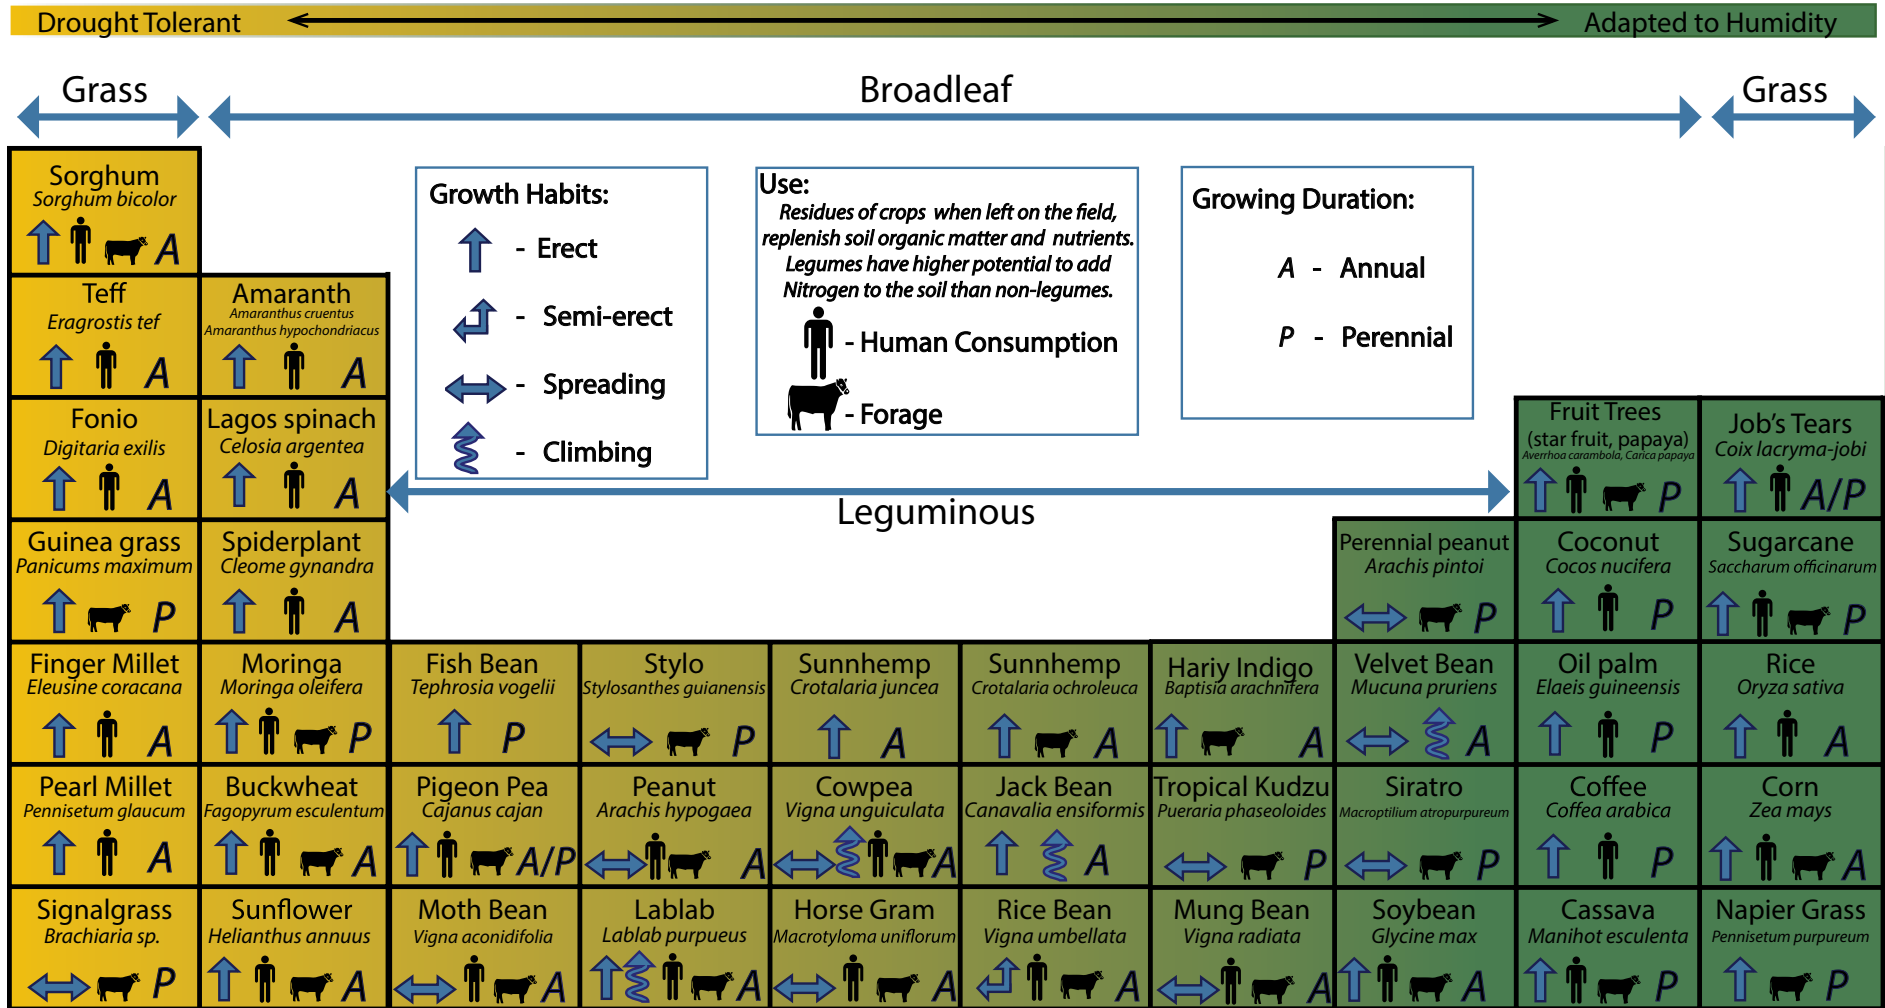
Drought Tolerant — Adapted to Humidity

Grass

Broadleaf

Grass

Growth Habits:
- Erect
- Semi-erect
- Spreading
- Climbing

Use:
Residues of crops when left on the field, replenish soil organic matter and nutrients. Legumes have higher potential to add Nitrogen to the soil than non-legumes.
- Human Consumption
- Forage

Growing Duration:
A - Annual
P - Perennial

Leguminous

| | | | | | | | | | |
|---|---|---|---|---|---|---|---|---|---|
| Sorghum *Sorghum bicolor* A | | | | | | | | | |
| Teff *Eragrostis tef* A | Amaranth *Amaranthus cruentus* *Amaranthus hypochondriacus* A | | | | | | | | |
| Fonio *Digitaria exilis* A | Lagos spinach *Celosia argentea* A | | | | | | | Fruit Trees (star fruit, papaya) *Averrhoa carambola, Carica papaya* P | Job's Tears *Coix lacryma-jobi* A/P |
| Guinea grass *Panicums maximum* P | Spiderplant *Cleome gynandra* A | | | | | | Perennial peanut *Arachis pintoi* P | Coconut *Cocos nucifera* P | Sugarcane *Saccharum officinarum* P |
| Finger Millet *Eleusine coracana* A | Moringa *Moringa oleifera* P | Fish Bean *Tephrosia vogelii* P | Stylo *Stylosanthes guianensis* P | Sunnhemp *Crotalaria juncea* A | Sunnhemp *Crotalaria ochroleuca* A | Hariy Indigo *Baptisia arachnifera* A | Velvet Bean *Mucuna pruriens* A | Oil palm *Elaeis guineensis* P | Rice *Oryza sativa* A |
| Pearl Millet *Pennisetum glaucum* A | Buckwheat *Fagopyrum esculentum* A | Pigeon Pea *Cajanus cajan* A/P | Peanut *Arachis hypogaea* A | Cowpea *Vigna unguiculata* A | Jack Bean *Canavalia ensiformis* A | Tropical Kudzu *Pueraria phaseoloides* P | Siratro *Macroptilium atropurpureum* P | Coffee *Coffea arabica* P | Corn *Zea mays* A |
| Signalgrass *Brachiaria sp.* P | Sunflower *Helianthus annuus* A | Moth Bean *Vigna aconidifolia* A | Lablab *Lablab purpeus* A | Horse Gram *Macrotyloma uniflorum* A | Rice Bean *Vigna umbellata* A | Mung Bean *Vigna radiata* A | Soybean *Glycine max* A | Cassava *Manihot esculenta* P | Napier Grass *Pennisetum purpureum* P |